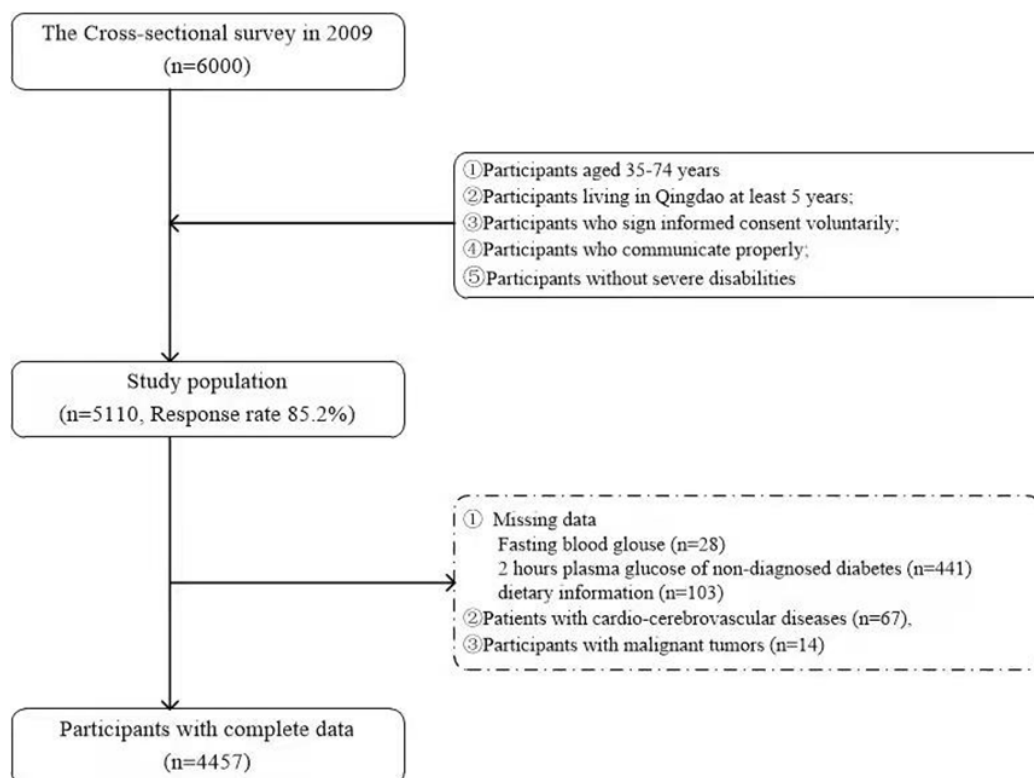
The Cross-sectional survey in 2009
(n=6000)

①Participants aged 35-74 years
②Participants living in Qingdao at least 5 years;
③Participants who sign informed consent voluntarily;
④Participants who communicate properly;
⑤Participants without severe disabilities

Study population
(n=5110, Response rate 85.2%)

① Missing data
Fasting blood glouse (n=28)
2 hours plasma glucose of non-diagnosed diabetes (n=441)
dietary information (n=103)
②Patients with cardio-cerebrovascular diseases (n=67),
③Participants with malignant tumors (n=14)

Participants with complete data
(n=4457)